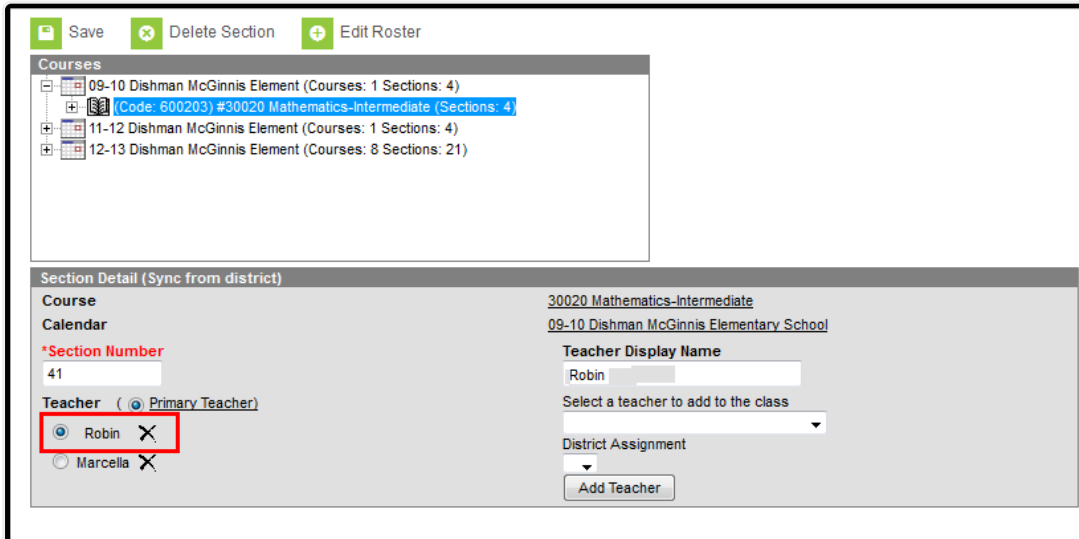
Save Delete Section Edit Roster

Courses

09-10 Dishman McGinnis Element (Courses: 1 Sections: 4)

(Code: 600203) #30020 Mathematics-Intermediate (Sections: 4)

11-12 Dishman McGinnis Element (Courses: 1 Sections: 4)

12-13 Dishman McGinnis Element (Courses: 8 Sections: 21)

Section Detail (Sync from district)

Course 30020 Mathematics-Intermediate

Calendar 09-10 Dishman McGinnis Elementary School

*Section Number

41

Teacher Display Name

Robin

Teacher ( Primary Teacher)

Select a teacher to add to the class

Robin

District Assignment

Marcella

Add Teacher